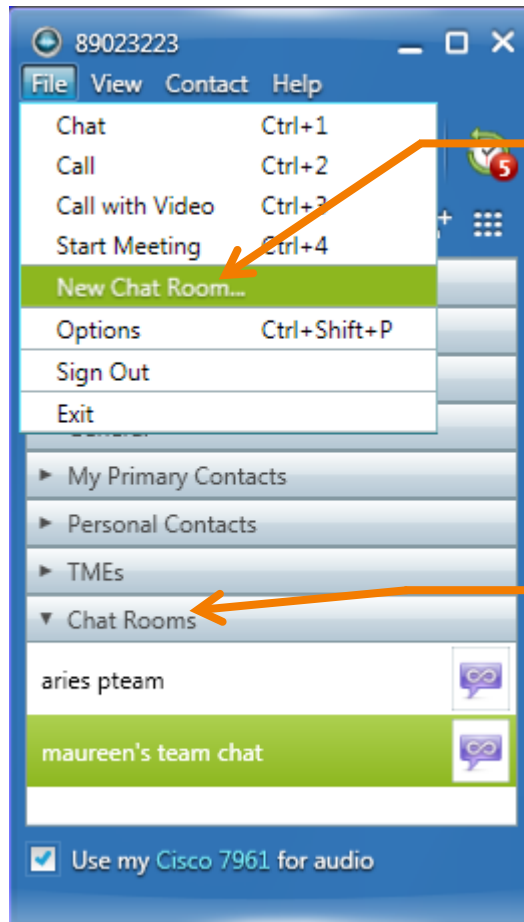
89023223

File View Contact Help

Chat Ctrl+1
Call Ctrl+2
Call with Video Ctrl+3
Start Meeting Ctrl+4
New Chat Room...
Options Ctrl+Shift+P
Sign Out
Exit

5

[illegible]

My Primary Contacts
Personal Contacts
TMEs
Chat Rooms
aries pteam
maureen's team chat

Use my Cisco 7961 for audio